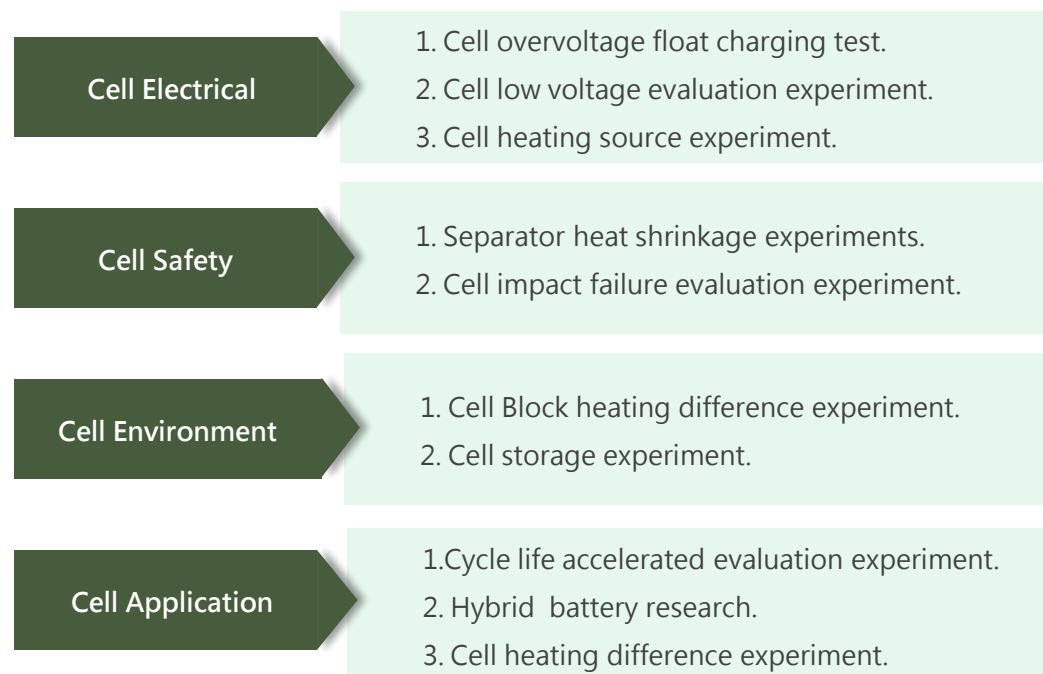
Cell Electrical

1. Cell overvoltage float charging test.
2. Cell low voltage evaluation experiment.
3. Cell heating source experiment.

Cell Safety

1. Separator heat shrinkage experiments.
2. Cell impact failure evaluation experiment.

Cell Environment

1. Cell Block heating difference experiment.
2. Cell storage experiment.

Cell Application

1.Cycle life accelerated evaluation experiment.
2. Hybrid battery research.
3. Cell heating difference experiment.